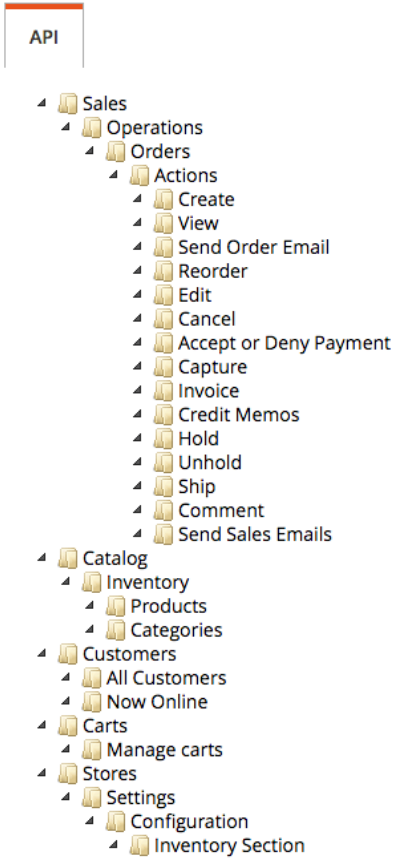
API

Sales
Operations
Orders
Actions
Create
View
Send Order Email
Reorder
Edit
Cancel
Accept or Deny Payment
Capture
Invoice
Credit Memos
Hold
Unhold
Ship
Comment
Send Sales Emails
Catalog
Inventory
Products
Categories
Customers
All Customers
Now Online
Carts
Manage carts
Stores
Settings
Configuration
Inventory Section